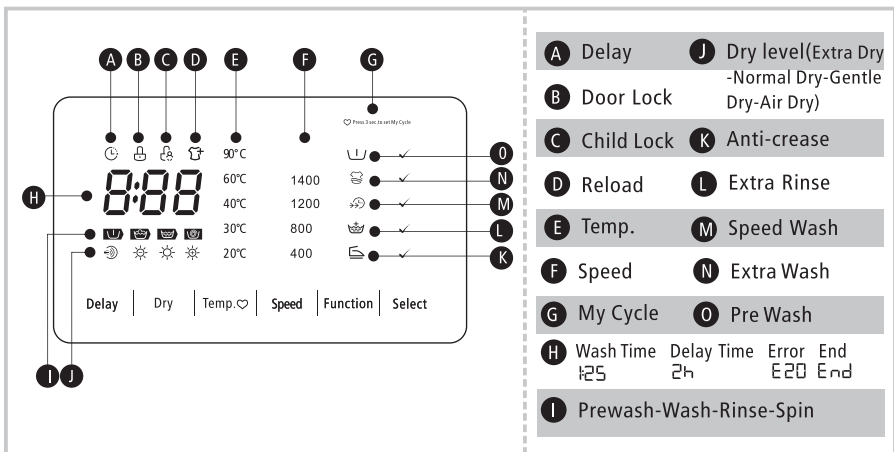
A B C D E F G

♡ Press 3 sec to set My Cycle

90°C
60°C 1400
40°C 1200
30°C 800
20°C 400

8:88

H

O
N
M
L
K

Delay | Dry | Temp.♡ | Speed | Function | Select

I J

A Delay
J Dry level(Extra Dry -Normal Dry-Gentle Dry-Air Dry)
B Door Lock
C Child Lock
K Anti-crease
D Reload
L Extra Rinse
E Temp.
M Speed Wash
F Speed
N Extra Wash
G My Cycle
O Pre Wash
H Wash Time 1:25 Delay Time 2h Error E20 End End
I Prewash-Wash-Rinse-Spin